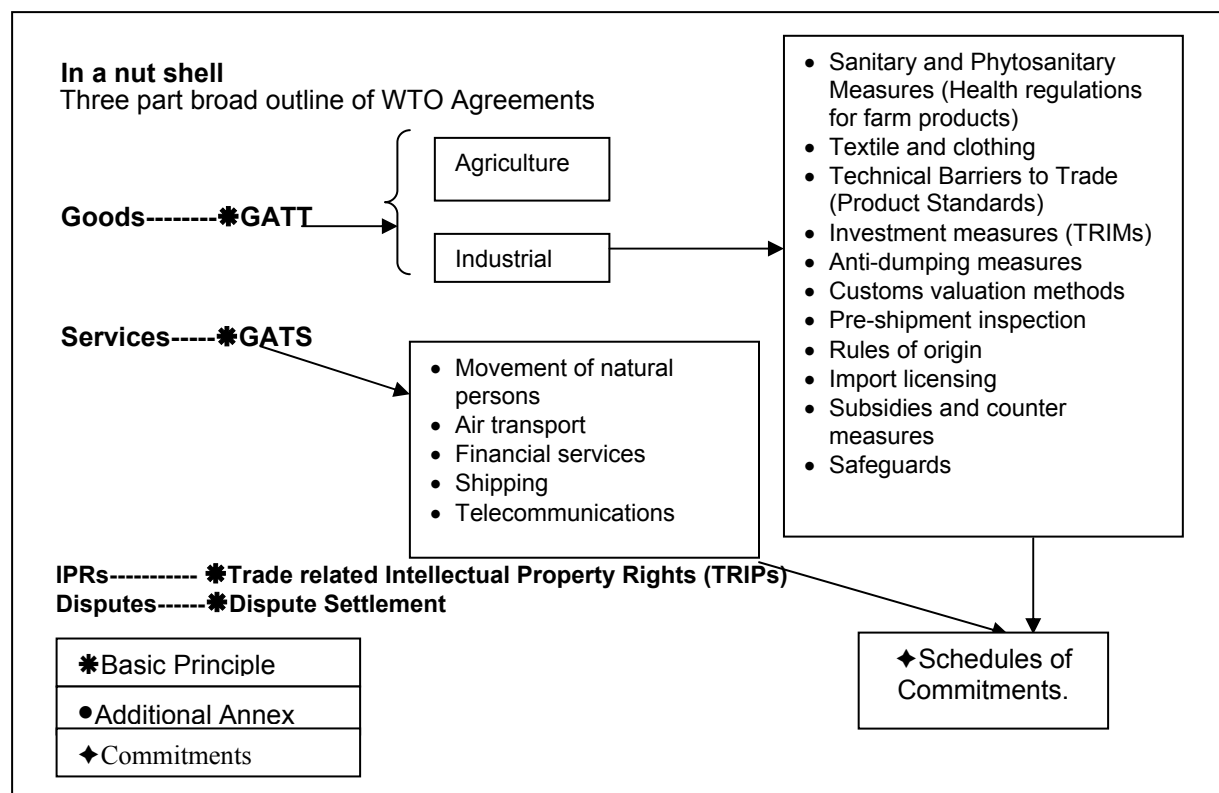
**In a nut shell**
Three part broad outline of WTO Agreements

**Goods--------❋GATT**

Agriculture

Industrial

- Sanitary and Phytosanitary Measures (Health regulations for farm products)
- Textile and clothing
- Technical Barriers to Trade (Product Standards)
- Investment measures (TRIMs)
- Anti-dumping measures
- Customs valuation methods
- Pre-shipment inspection
- Rules of origin
- Import licensing
- Subsidies and counter measures
- Safeguards

**Services-----❋GATS**

- Movement of natural persons
- Air transport
- Financial services
- Shipping
- Telecommunications

**IPRs----------- ❋Trade related Intellectual Property Rights (TRIPs)**
**Disputes------❋Dispute Settlement**

✦Schedules of Commitments.

❋Basic Principle
●Additional Annex
✦Commitments